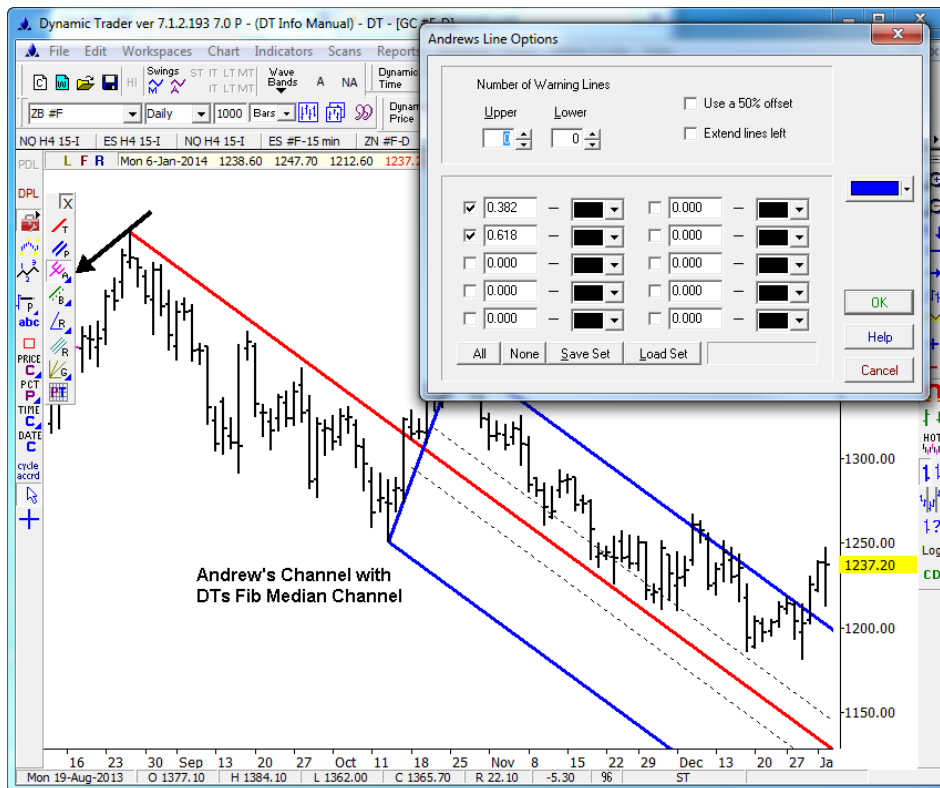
Dynamic Trader ver 7.1.2.193 7.0 P - (DT Info Manual) - DT - [GC #F-D]

File Edit Workspaces Chart Indicators Scans Reports

Swings ST IT LT MT IT LT MT Wave Bands A NA Dynamic Time Dynamic Price

ZB #F Daily 1000 Bars

NQ H4 15-I ES H4 15-I NQ H4 15-I ES #F-15 min ZN #F-D

PDL L F R Mon 6-Jan-2014 1238.60 1247.70 1212.60 1237.20

DPL

abc PRICE C P PCT P TIME C DATE C cycle accrd

X T P R B R R G PT

Andrews Line Options

Number of Warning Lines

Upper Lower

0 0

Use a 50% offset

Extend lines left

| | | | | | |
|---|---|---|---|---|---|
| ☑ | 0.382 | – | ☐ | 0.000 | – |
| ☑ | 0.618 | – | ☐ | 0.000 | – |
| ☐ | 0.000 | – | ☐ | 0.000 | – |
| ☐ | 0.000 | – | ☐ | 0.000 | – |
| ☐ | 0.000 | – | ☐ | 0.000 | – |

All None Save Set Load Set

OK

Help

Cancel

HOT

Log

CD

Andrew's Channel with DTs Fib Median Channel

1300.00

1250.00

1237.20

1200.00

1150.00

16 23 30 Sep 13 20 27 Oct 11 18 25 Nov 8 15 22 29 Dec 13 20 27 Ja

Mon 19-Aug-2013 O 1377.10 H 1384.10 L 1362.00 C 1365.70 R 22.10 -5.30 % ST